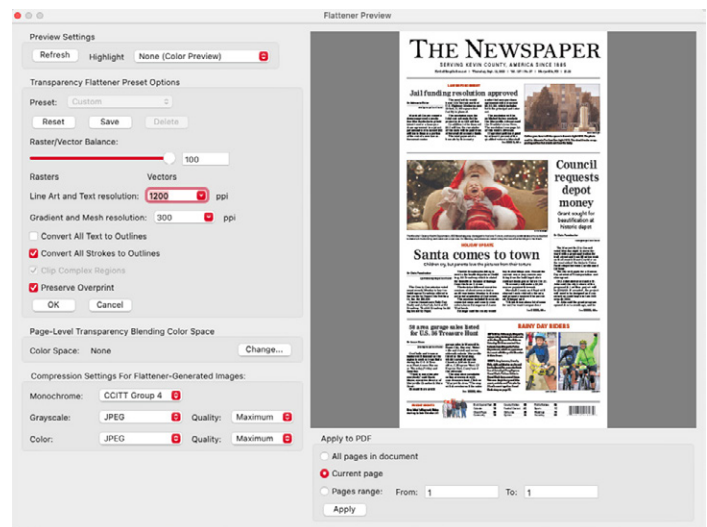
Flattener Preview

Preview Settings

Refresh Highlight None (Color Preview)

Transparency Flattener Preset Options

Preset: Custom

Reset Save Delete

Raster/Vector Balance:

100

Rasters Vectors

Line Art and Text resolution: 1200 ppi

Gradient and Mesh resolution: 300 ppi

Convert All Text to Outlines

Convert All Strokes to Outlines

Clip Complex Regions

Preserve Overprint

OK Cancel

Page-Level Transparency Blending Color Space

Color Space: None Change...

Compression Settings For Flattener-Generated Images:

Monochrome: CCITT Group 4

Grayscale: JPEG Quality: Maximum

Color: JPEG Quality: Maximum

THE NEWSPAPER

SERVING KEVIN COUNTY, AMERICA SINCE 1885

Jail funding resolution approved

Council requests depot money

Grant sought for beautification at historic depot

Santa comes to town

30 area garage sales listed for U.S. 36 Treasure Hunt

RAINY DAY RIDERS

Apply to PDF

All pages in document

Current page

Pages range: From: 1 To: 1

Apply